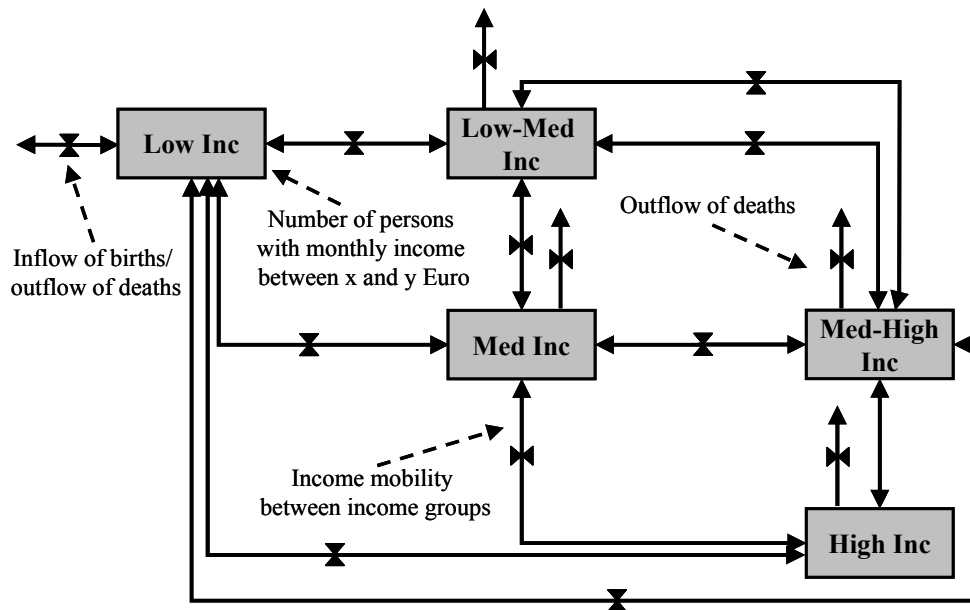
Low Inc

Low-Med Inc

Number of persons with monthly income between x and y Euro

Outflow of deaths

Inflow of births/ outflow of deaths

Med Inc

Med-High Inc

Income mobility between income groups

High Inc